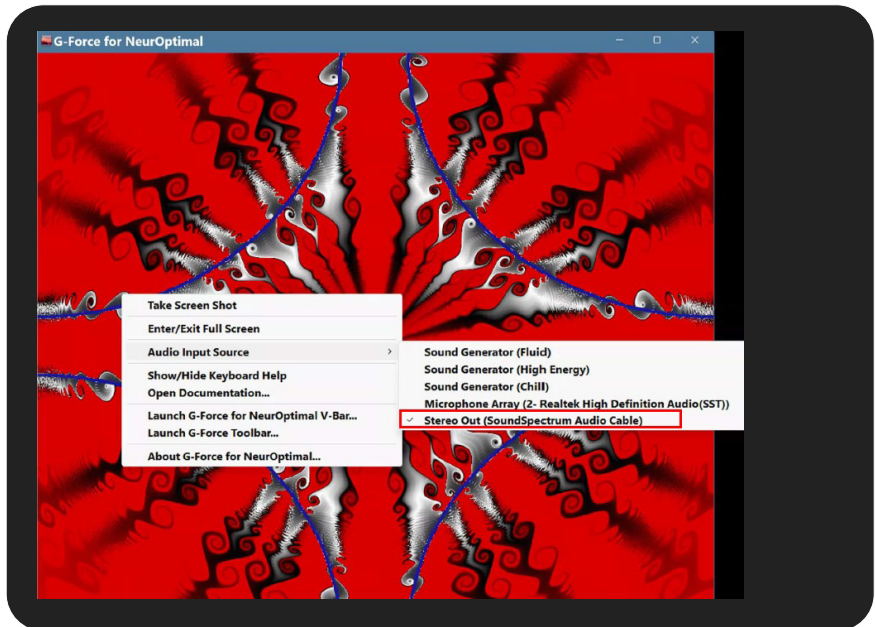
G-Force for NeurOptimal

Take Screen Shot
Enter/Exit Full Screen
Audio Input Source
Show/Hide Keyboard Help
Open Documentation...
Launch G-Force for NeurOptimal V-Bar...
Launch G-Force Toolbar...
About G-Force for NeurOptimal...

Sound Generator (Fluid)
Sound Generator (High Energy)
Sound Generator (Chill)
Microphone Array (2- Realtek High Definition Audio(SST))
Stereo Out (SoundSpectrum Audio Cable)